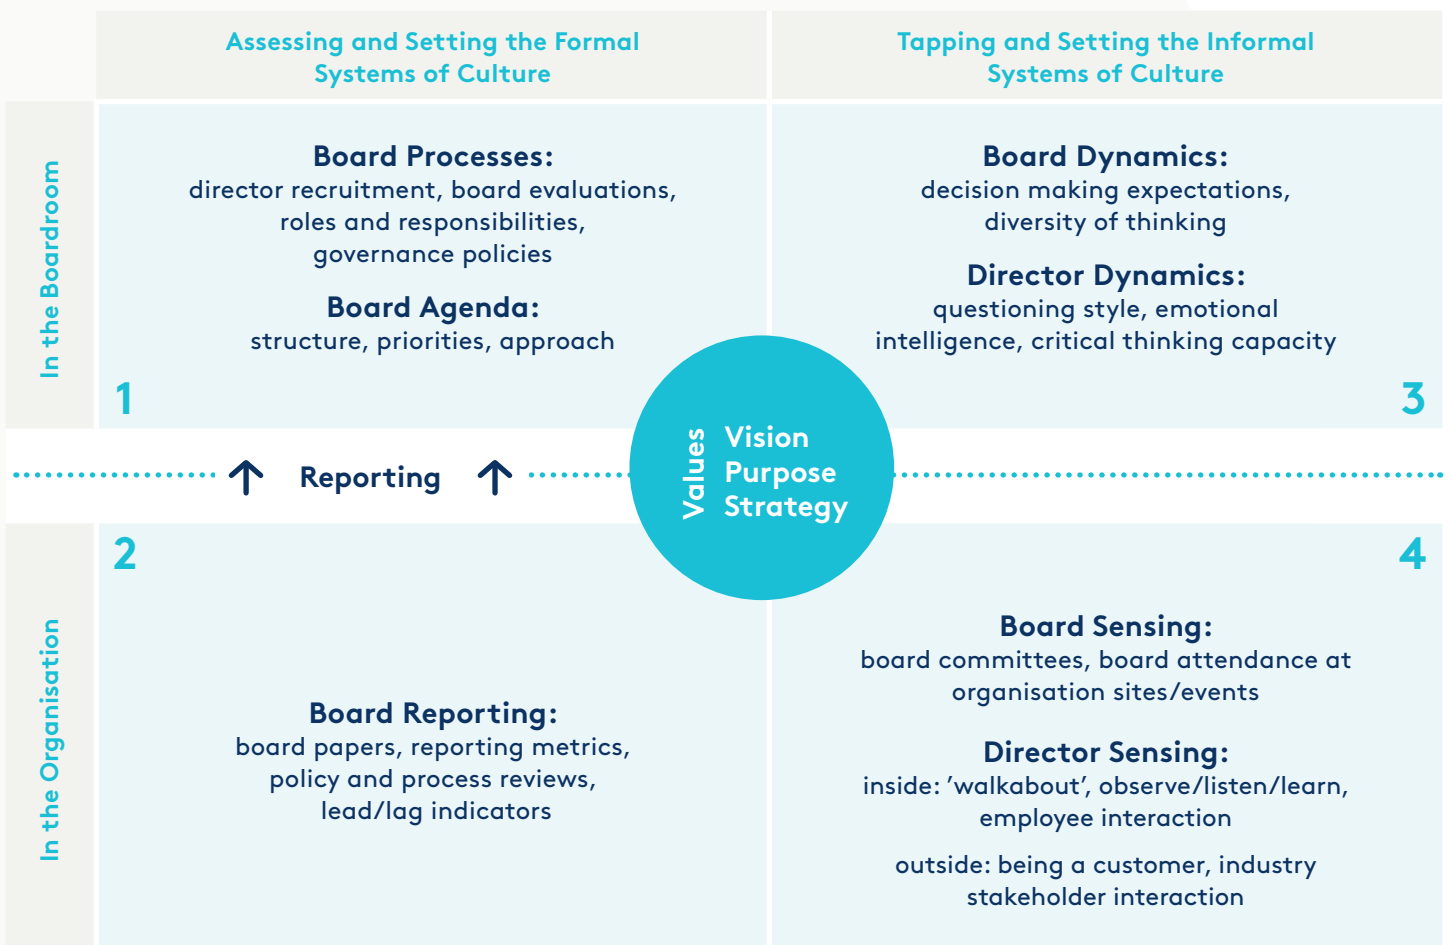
Assessing and Setting the Formal Systems of Culture

Tapping and Setting the Informal Systems of Culture

In the Boardroom

Board Processes:
director recruitment, board evaluations, roles and responsibilities, governance policies

Board Agenda:
structure, priorities, approach

1

Board Dynamics:
decision making expectations, diversity of thinking

Director Dynamics:
questioning style, emotional intelligence, critical thinking capacity

3

Reporting

Values

Vision
Purpose
Strategy

In the Organisation

2

Board Reporting:
board papers, reporting metrics, policy and process reviews, lead/lag indicators

4

Board Sensing:
board committees, board attendance at organisation sites/events

Director Sensing:
inside: 'walkabout', observe/listen/learn, employee interaction

outside: being a customer, industry stakeholder interaction